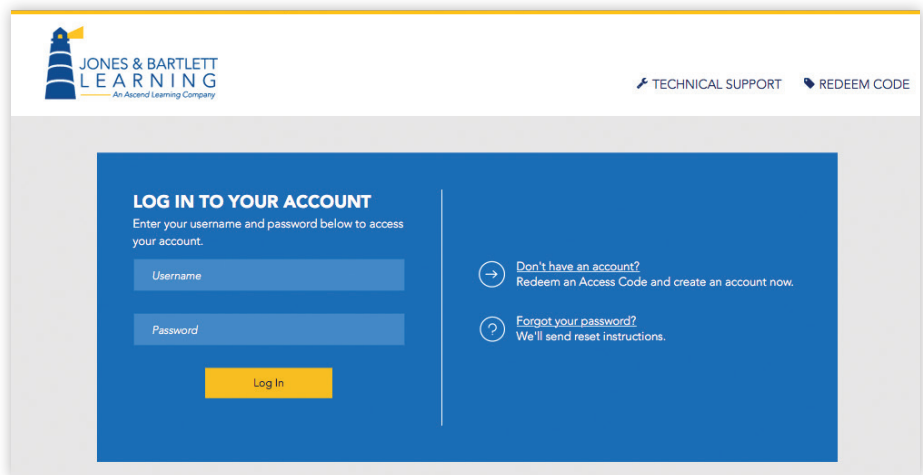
JONES & BARTLETT LEARNING
An Ascend Learning Company

TECHNICAL SUPPORT REDEEM CODE

LOG IN TO YOUR ACCOUNT
Enter your username and password below to access your account.

Username

Password

Log In

Don't have an account?
Redeem an Access Code and create an account now.

Forgot your password?
We'll send reset instructions.